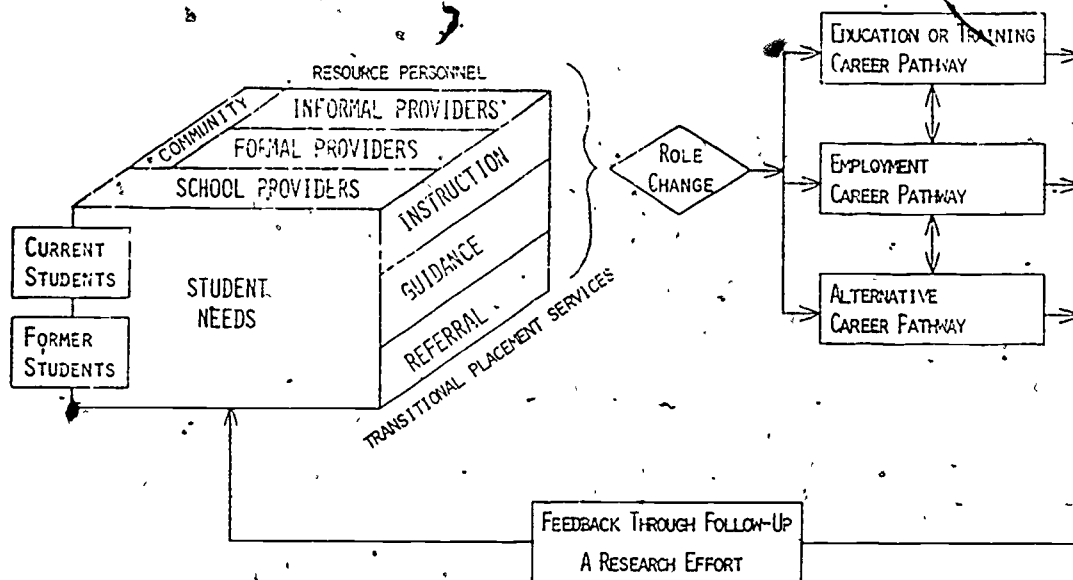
RESOURCE PERSONNEL

COMMUNITY

INFORMAL PROVIDERS

FORMAL PROVIDERS

SCHOOL PROVIDERS

INSTRUCTION

GUIDANCE

REFERRAL

TRANSITIONAL PLACEMENT SERVICES

CURRENT STUDENTS

FORMER STUDENTS

STUDENT NEEDS

ROLE CHANGE

EDUCATION OR TRAINING CAREER PATHWAY

EMPLOYMENT CAREER PATHWAY

ALTERNATIVE CAREER PATHWAY

FEEDBACK THROUGH FOLLOW-UP
A RESEARCH EFFORT